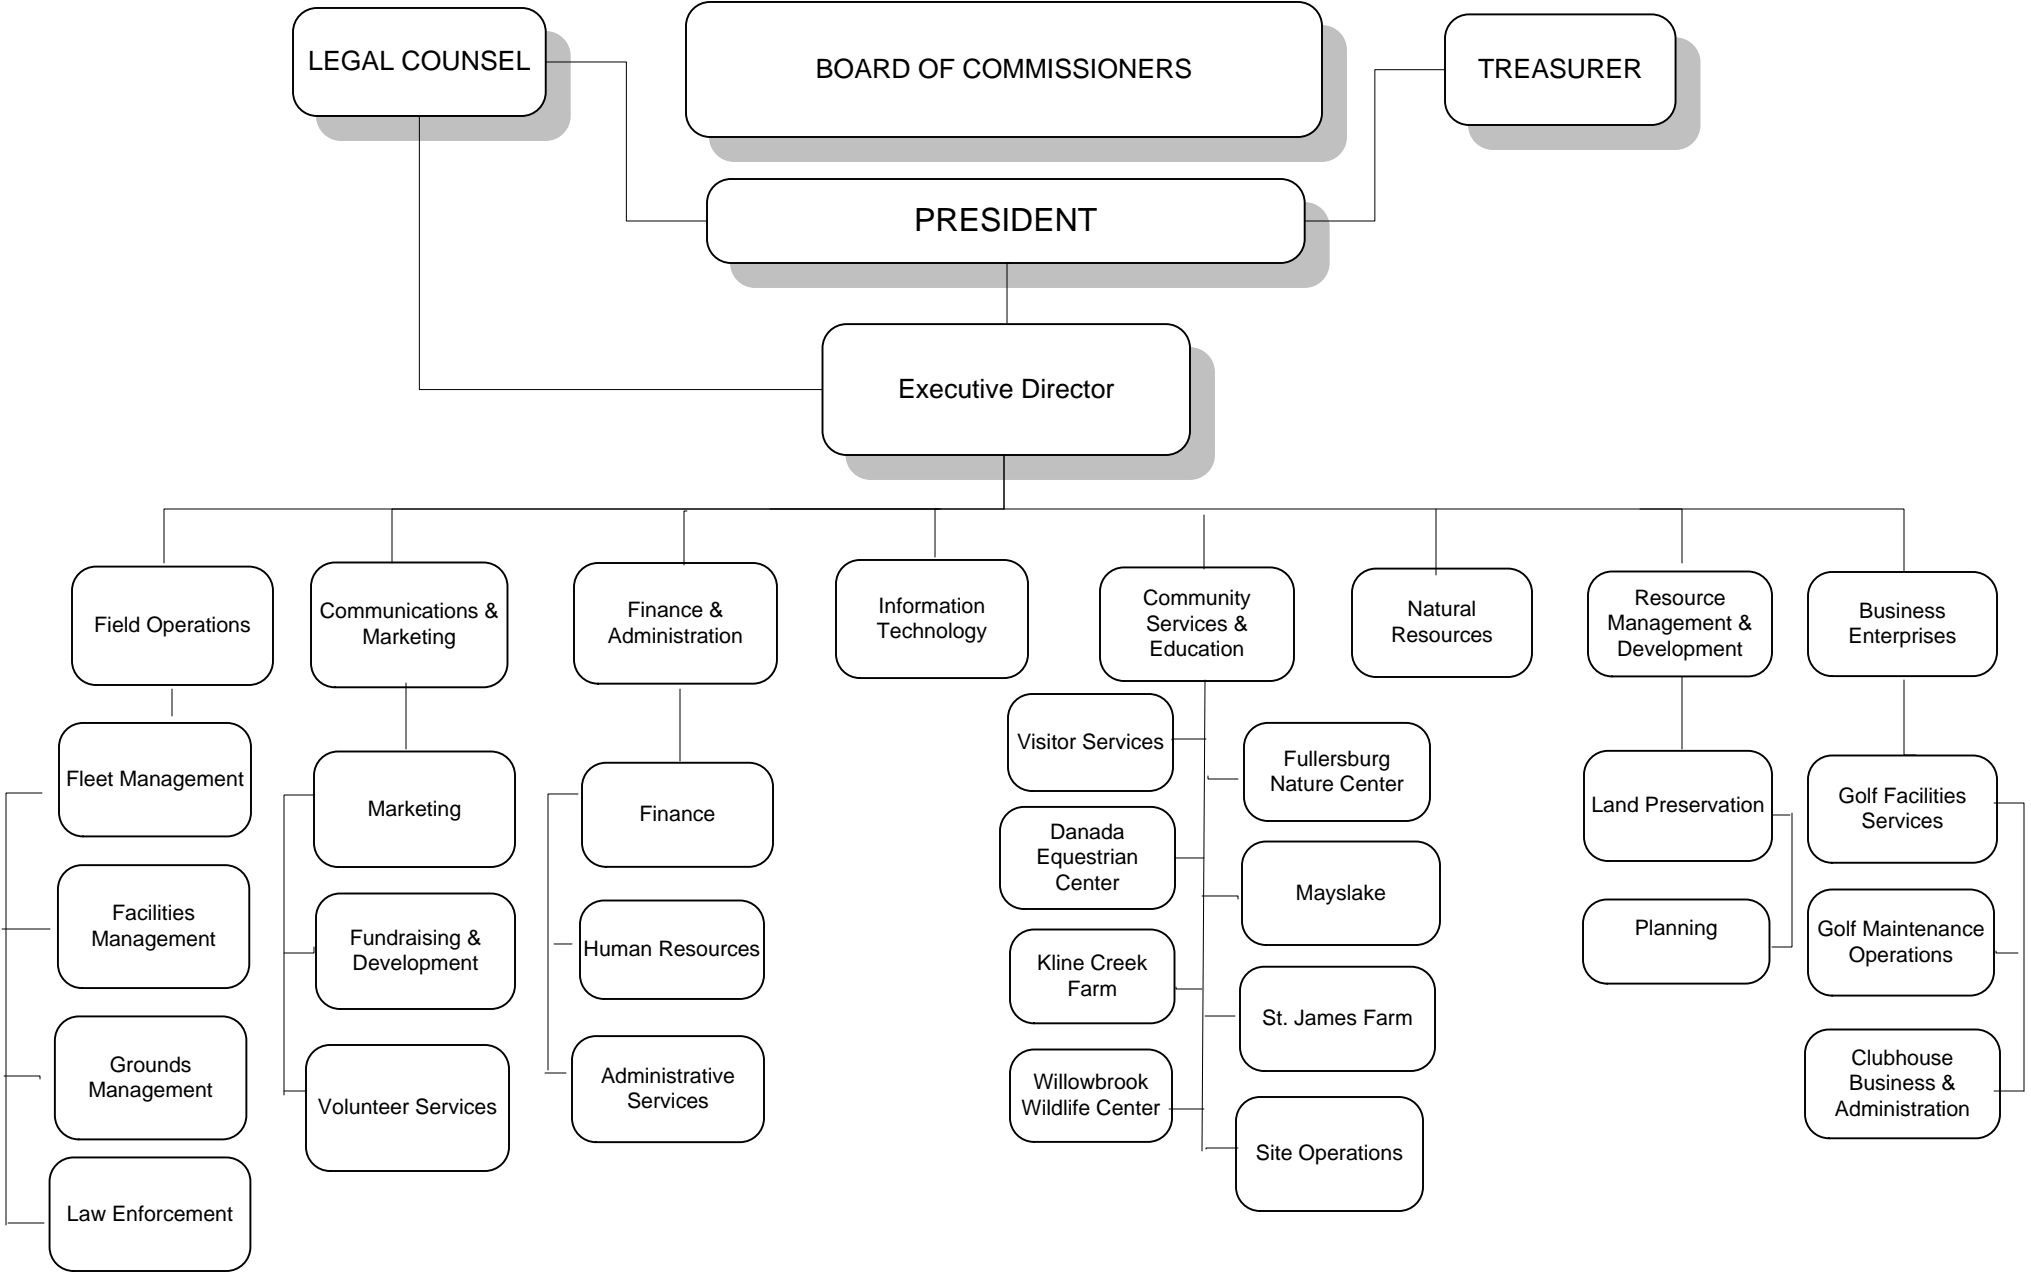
LEGAL COUNSEL

BOARD OF COMMISSIONERS

TREASURER

PRESIDENT

Executive Director

Field Operations

Fleet Management

Facilities Management

Grounds Management

Law Enforcement

Communications & Marketing

Marketing

Fundraising & Development

Volunteer Services

Finance & Administration

Finance

Human Resources

Administrative Services

Information Technology

Community Services & Education

Visitor Services

Danada Equestrian Center

Kline Creek Farm

Willowbrook Wildlife Center

Fullersburg Nature Center

Mayslake

St. James Farm

Site Operations

Natural Resources

Resource Management & Development

Land Preservation

Planning

Business Enterprises

Golf Facilities Services

Golf Maintenance Operations

Clubhouse Business & Administration